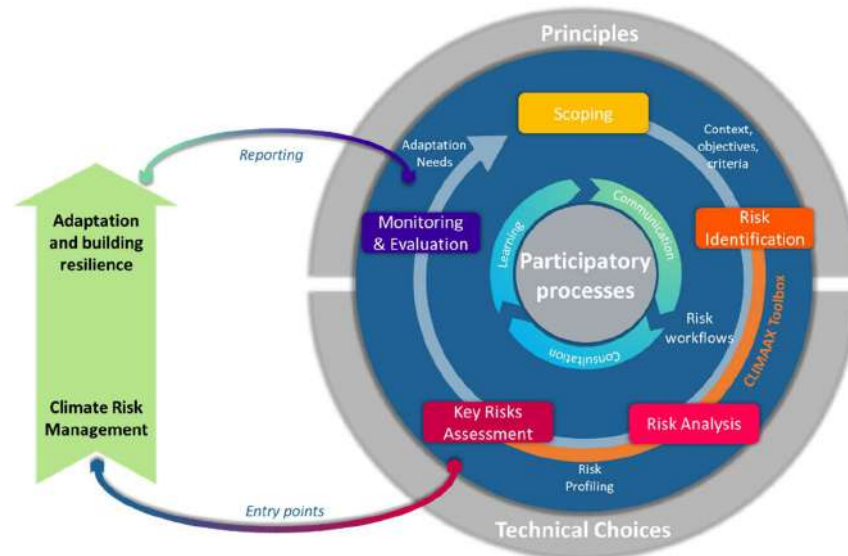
Principles

Scoping

Context, objectives, criteria

Adaptation Needs

Reporting

Adaptation and building resilience

Monitoring & Evaluation

Risk Identification

Communication

Learning

Participatory processes

CLIMAAX Toolbox

Risk workflows

Consultation

Climate Risk Management

Key Risks Assessment

Risk Analysis

Risk Profiling

Entry points

Technical Choices